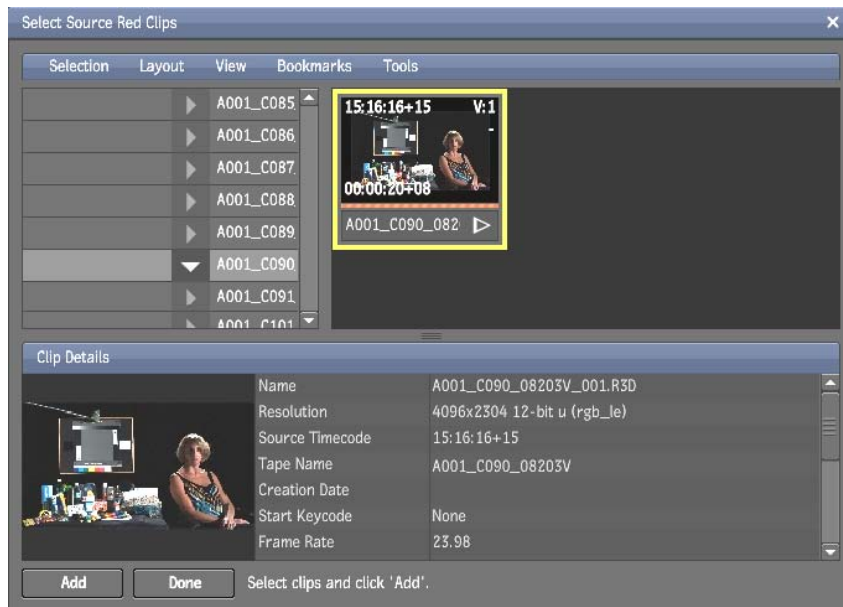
Select Source Red Clips

Selection Layout View Bookmarks Tools

A001_C085
A001_C086
A001_C087
A001_C088
A001_C089
A001_C090
A001_C091
A001_C101

15:16:16+15 V:1
00:00:20+08
A001_C090_082

Clip Details

| Name | A001_C090_08203V_001.R3D |
|---|---|
| Resolution | 4096x2304 12-bit u (rgb_le) |
| Source Timecode | 15:16:16+15 |
| Tape Name | A001_C090_08203V |
| Creation Date | |
| Start Keycode | None |
| Frame Rate | 23.98 |

Add Done Select clips and click 'Add'.